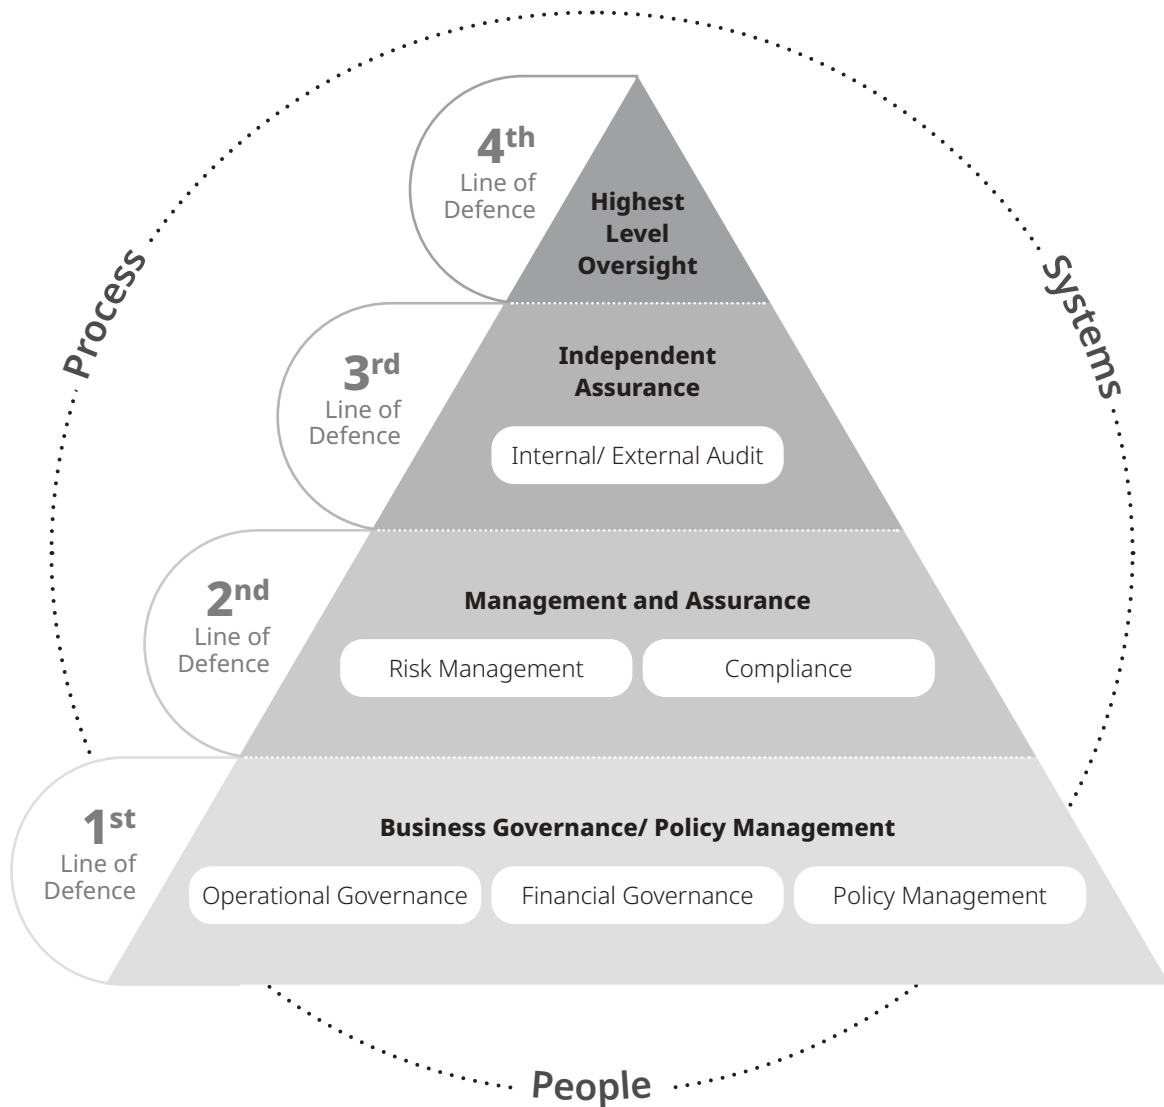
Process

Systems

4th
Line of Defence

Highest Level Oversight

3rd
Line of Defence

Independent Assurance

Internal/ External Audit

2nd
Line of Defence

Management and Assurance

Risk Management

Compliance

1st
Line of Defence

Business Governance/ Policy Management

Operational Governance

Financial Governance

Policy Management

People